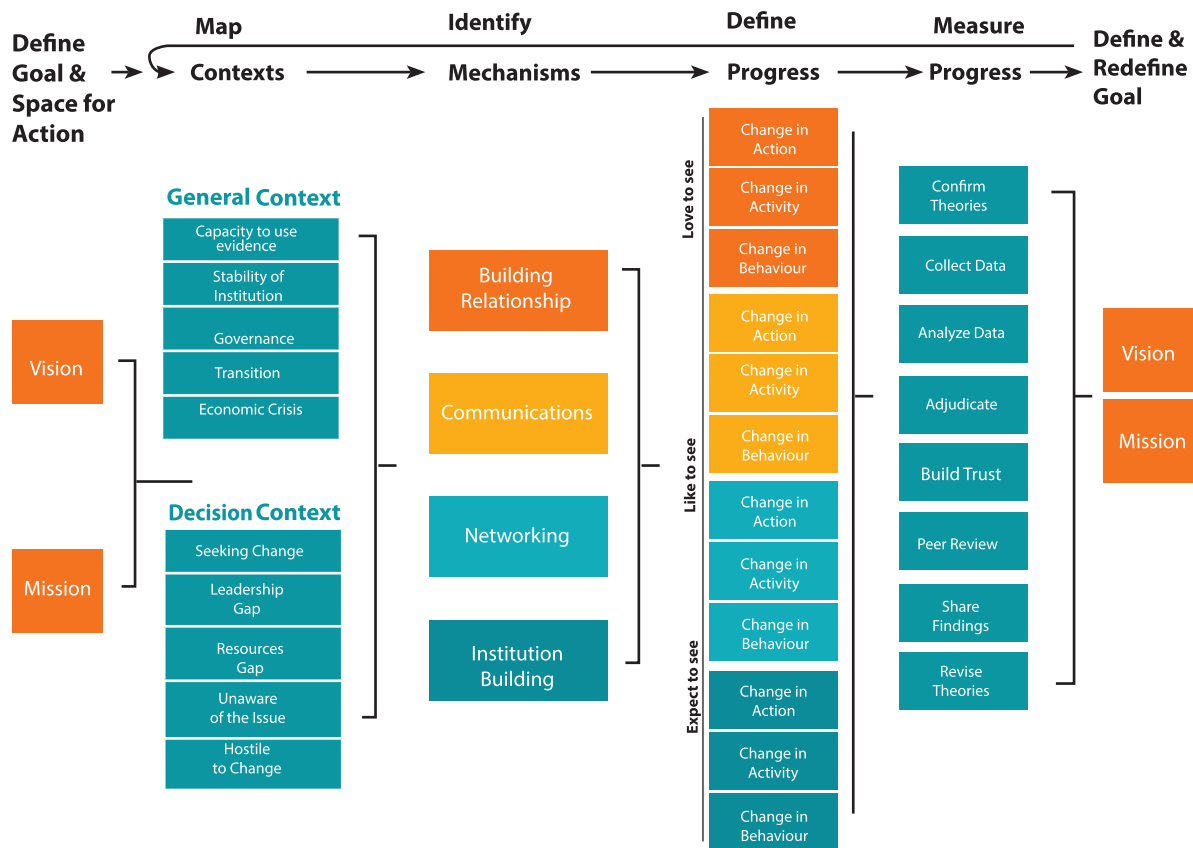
Define Goal & Space for Action

Map Contexts

Identify Mechanisms

Define Progress

Measure Progress

Define & Redefine Goal

Vision

Mission

General Context

Capacity to use evidence

Stability of Institution

Governance

Transition

Economic Crisis

Decision Context

Seeking Change

Leadership Gap

Resources Gap

Unaware of the Issue

Hostile to Change

Building Relationship

Communications

Networking

Institution Building

Love to see

Change in Action

Change in Activity

Change in Behaviour

Like to see

Change in Action

Change in Activity

Change in Behaviour

Expect to see

Change in Action

Change in Activity

Change in Behaviour

Change in Action

Change in Activity

Change in Behaviour

Confirm Theories

Collect Data

Analyze Data

Adjudicate

Build Trust

Peer Review

Share Findings

Revise Theories

Vision

Mission